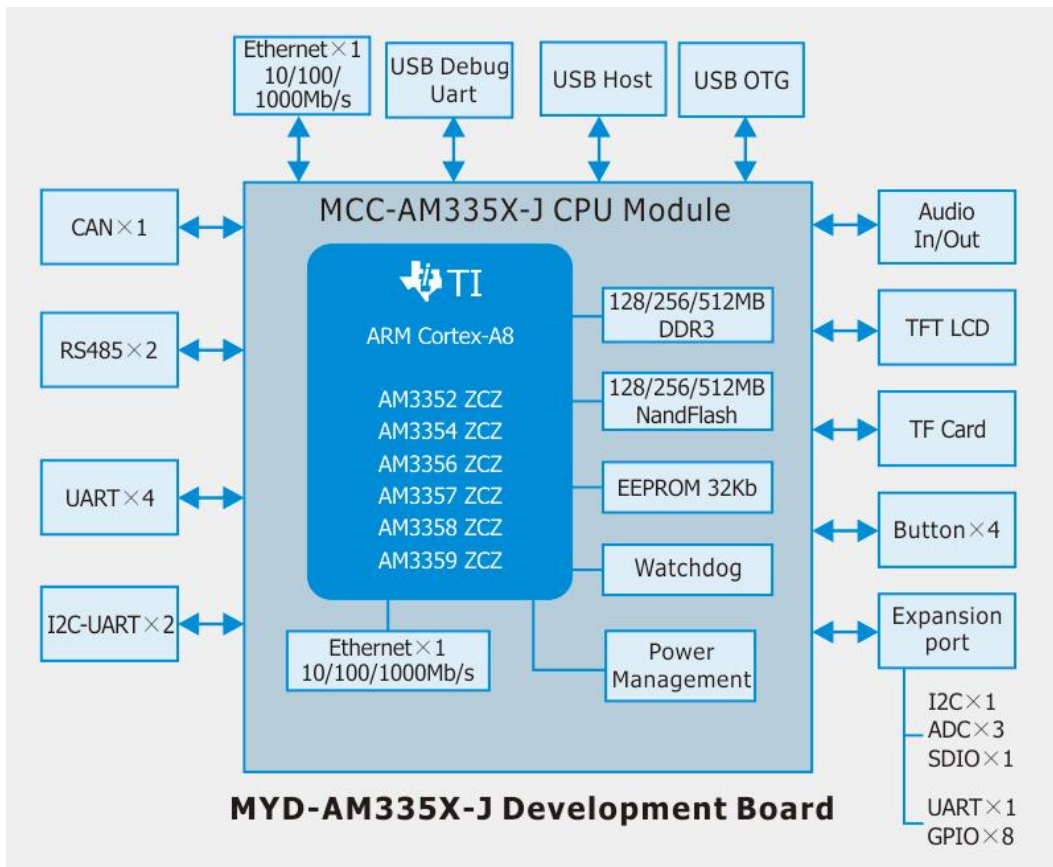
Ethernet×1
10/100/
1000Mb/s

USB Debug
Uart

USB Host

USB OTG

CAN×1

RS485×2

UART×4

I2C-UART×2

MCC-AM335X-J CPU Module

TI

ARM Cortex-A8

AM3352 ZCZ
AM3354 ZCZ
AM3356 ZCZ
AM3357 ZCZ
AM3358 ZCZ
AM3359 ZCZ

128/256/512MB
DDR3

128/256/512MB
NandFlash

EEPROM 32Kb

Watchdog

Power
Management

Ethernet×1
10/100/1000Mb/s

Audio
In/Out

TFT LCD

TF Card

Button×4

Expansion
port

I2C×1
ADC×3
SDIO×1

UART×1
GPIO×8

MYD-AM335X-J Development Board